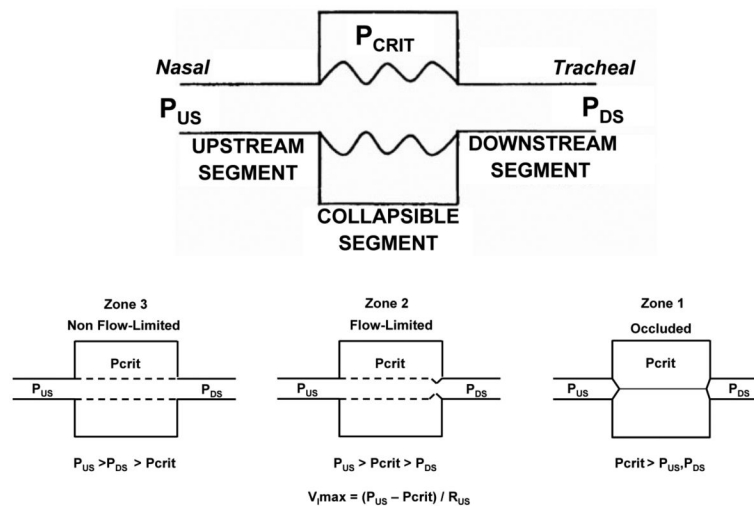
$P_{CRIT}$

Nasal

Tracheal

$P_{US}$

$P_{DS}$

UPSTREAM SEGMENT

DOWNSTREAM SEGMENT

COLLAPSIBLE SEGMENT

Zone 3
Non Flow-Limited

Pcrit

$P_{US}$

$P_{DS}$

$P_{US} > P_{DS} > Pcrit$

Zone 2
Flow-Limited

Pcrit

$P_{US}$

$P_{DS}$

$P_{US} > Pcrit > P_{DS}$

$V_{I}max = (P_{US} - Pcrit) / R_{US}$

Zone 1
Occluded

Pcrit

$P_{US}$

$P_{DS}$

$Pcrit > P_{US}, P_{DS}$